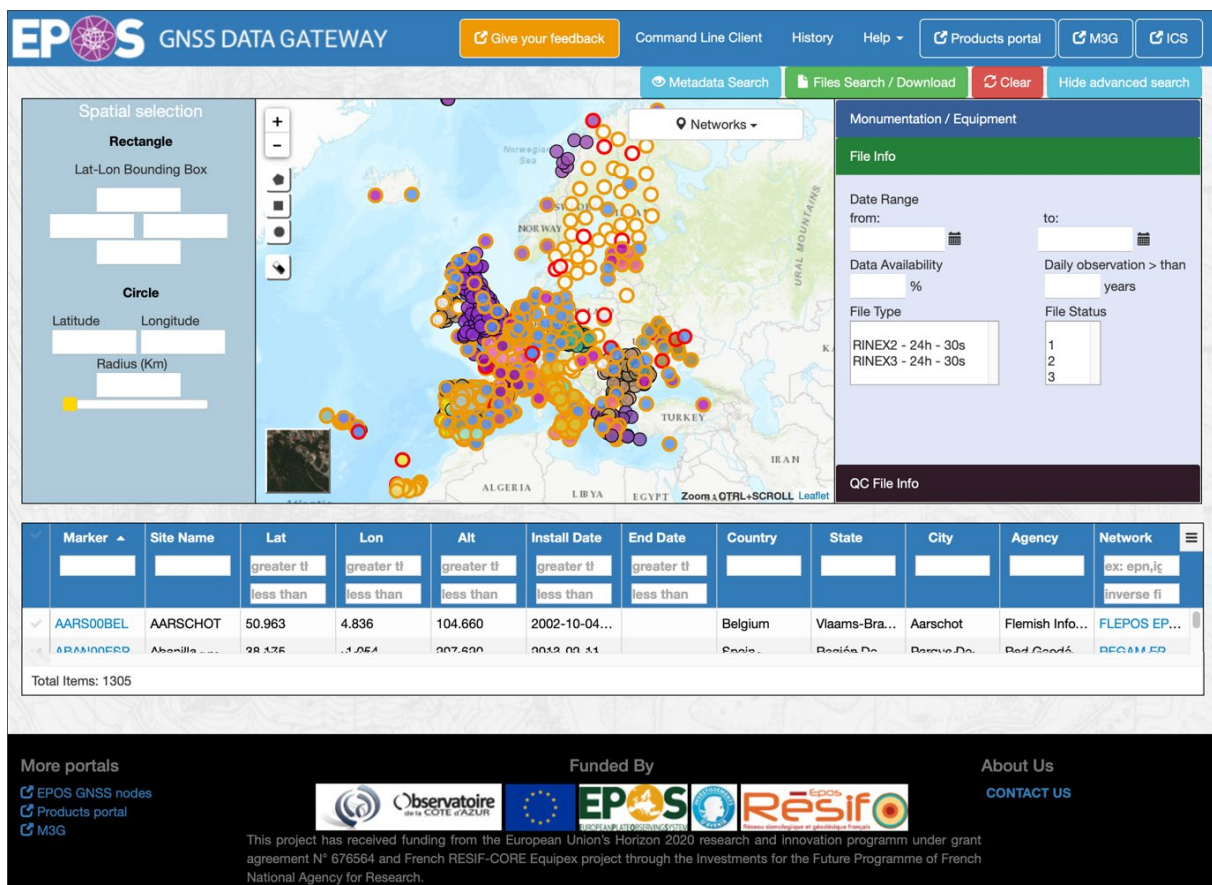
EPOS GNSS DATA GATEWAY

Give your feedback | Command Line Client | History | Help | Products portal | M3G | ICS

Metadata Search | Files Search / Download | Clear | Hide advanced search

Spatial selection

Rectangle

Lat-Lon Bounding Box

Circle

Latitude Longitude

Radius (Km)

Networks

Norwegian Sea

NORWAY

URAL MOUNTAINS

TURKEY

IRAN

ALGERIA

LIBYA

EGYPT

Zoom : CTRL+SCROLL Leaflet

Monumentation / Equipment

File Info

Date Range
from: to:

Data Availability Daily observation > than
% years

File Type File Status
RINEX2 - 24h - 30s
RINEX3 - 24h - 30s
1
2
3

QC File Info

| Marker ▲ | Site Name | Lat | Lon | Alt | Install Date | End Date | Country | State | City | Agency | Network |
|---|---|---|---|---|---|---|---|---|---|---|---|
| | | greater tl | greater tl | greater tl | greater tl | greater tl | | | | | ex: epn,ig |
| | | less than | less than | less than | less than | less than | | | | | inverse fi |
| AARS00BEL | AARSCHOT | 50.963 | 4.836 | 104.660 | 2002-10-04... | | Belgium | Vlaams-Bra... | Aarschot | Flemish Info... | FLEPOS EP... |
| ABAN00ESP | Abanilla | 38.176 | -1.054 | 207.630 | 2013-02-11 | | Spain | Región De... | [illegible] | Red Geodé... | REGAM EP... |

Total Items: 1305

More portals
EPOS GNSS nodes
Products portal
M3G

Funded By

Observatoire de la CÔTE d'AZUR
EPOS EUROPEAN PLATE OBSERVING SYSTEM
Epos RÉSIF Réseau sismologique et géodésique français

This project has received funding from the European Union's Horizon 2020 research and innovation programm under grant agreement N° 676564 and French RESIF-CORE Equipex project through the Investments for the Future Programme of French National Agency for Research.

About Us
CONTACT US